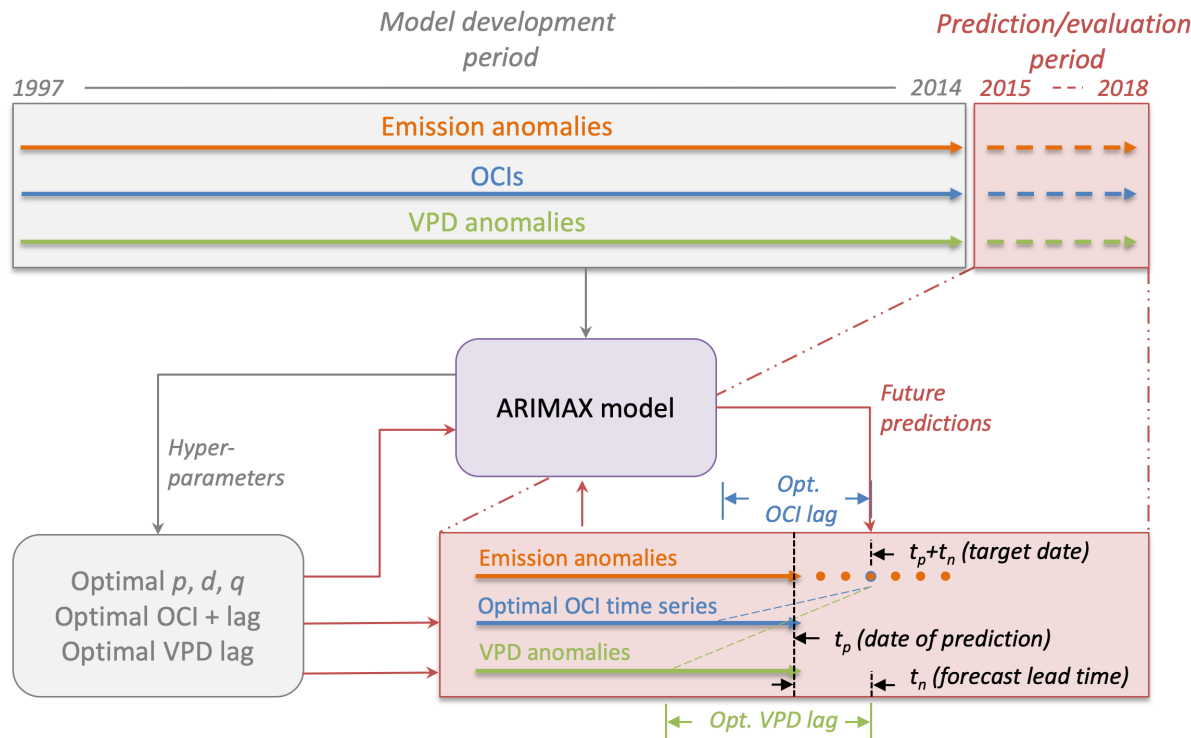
Model development period

Prediction/evaluation period

1997

2014

2015

2018

Emission anomalies

OCIs

VPD anomalies

ARIMAX model

Future predictions

Hyper-parameters

Opt. OCI lag

Optimal $p$, $d$, $q$
Optimal OCI + lag
Optimal VPD lag

Emission anomalies

$t_p$+$t_n$ (target date)

Optimal OCI time series

$t_p$ (date of prediction)

VPD anomalies

$t_n$ (forecast lead time)

Opt. VPD lag